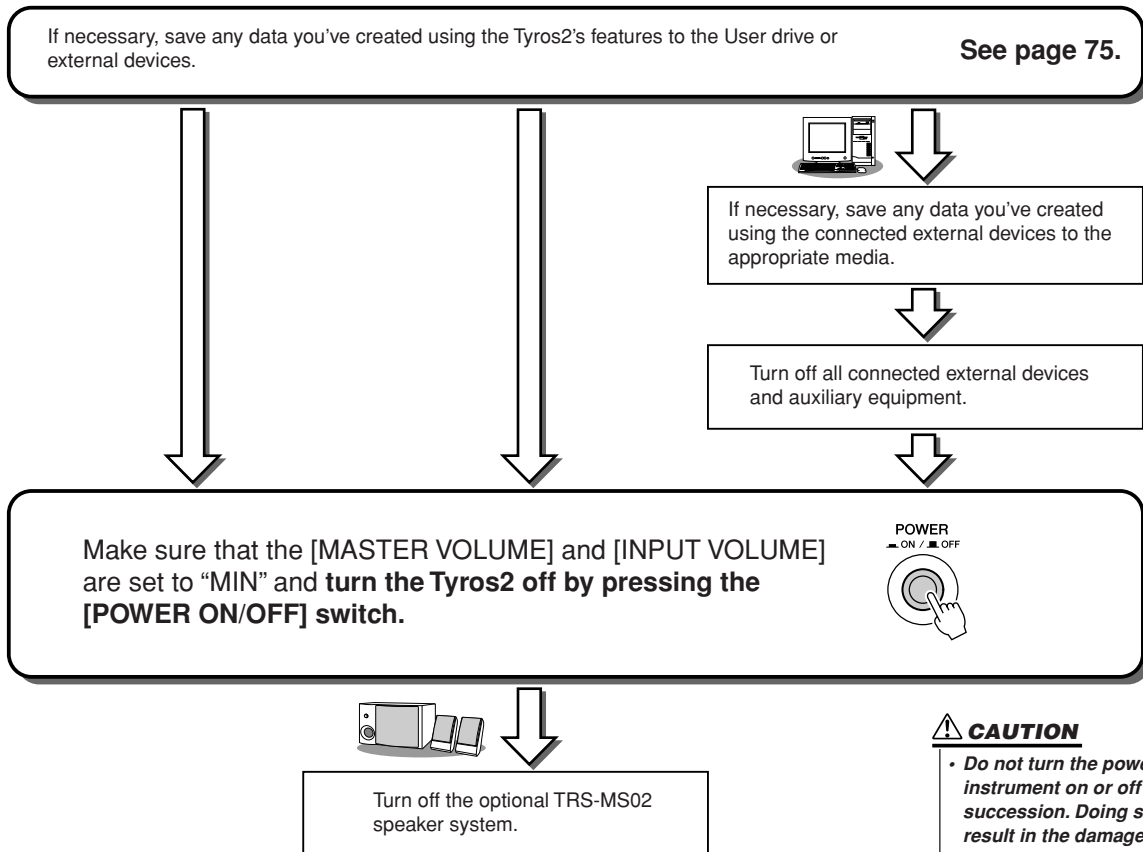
If necessary, save any data you've created using the Tyros2's features to the User drive or external devices.

**See page 75.**

If necessary, save any data you've created using the connected external devices to the appropriate media.

Turn off all connected external devices and auxiliary equipment.

Make sure that the [MASTER VOLUME] and [INPUT VOLUME] are set to "MIN" and **turn the Tyros2 off by pressing the [POWER ON/OFF] switch.**

POWER
ON / OFF

Turn off the optional TRS-MS02 speaker system.

CAUTION

• Do not turn the powe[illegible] instrument on or off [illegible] succession. Doing s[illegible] result in the damage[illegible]